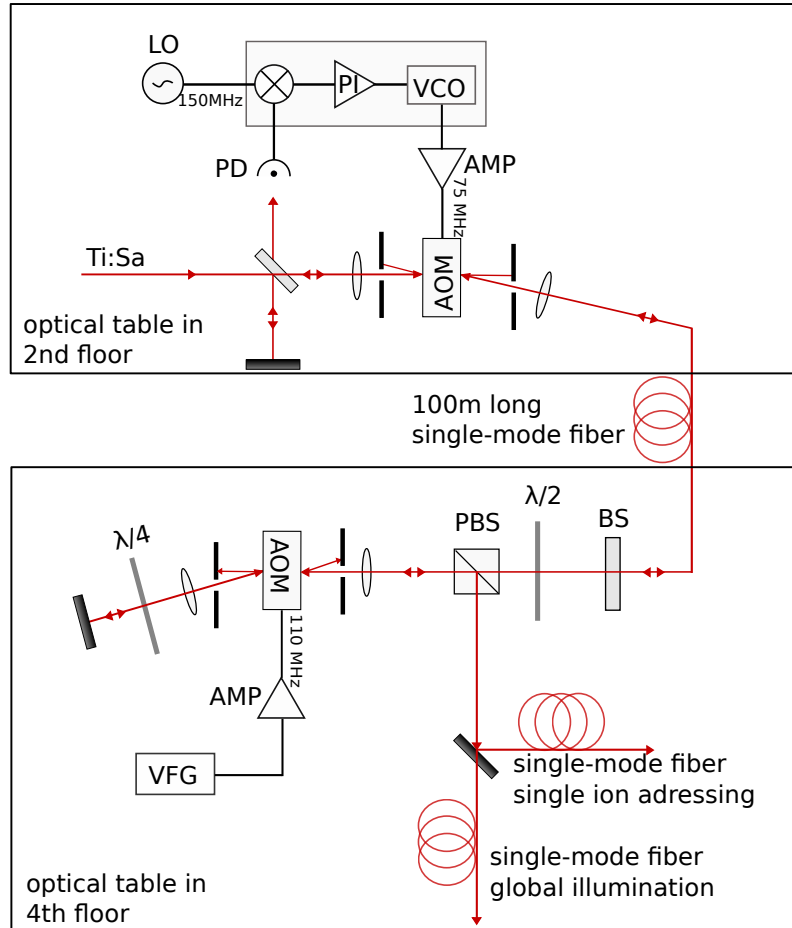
LO
150MHz
PI
VCO
PD
AMP
75 MHz
Ti:Sa
AOM
optical table in 2nd floor
100m long single-mode fiber
λ/4
AOM
PBS
λ/2
BS
110 MHz
AMP
VFG
single-mode fiber single ion adressing
single-mode fiber global illumination
optical table in 4th floor